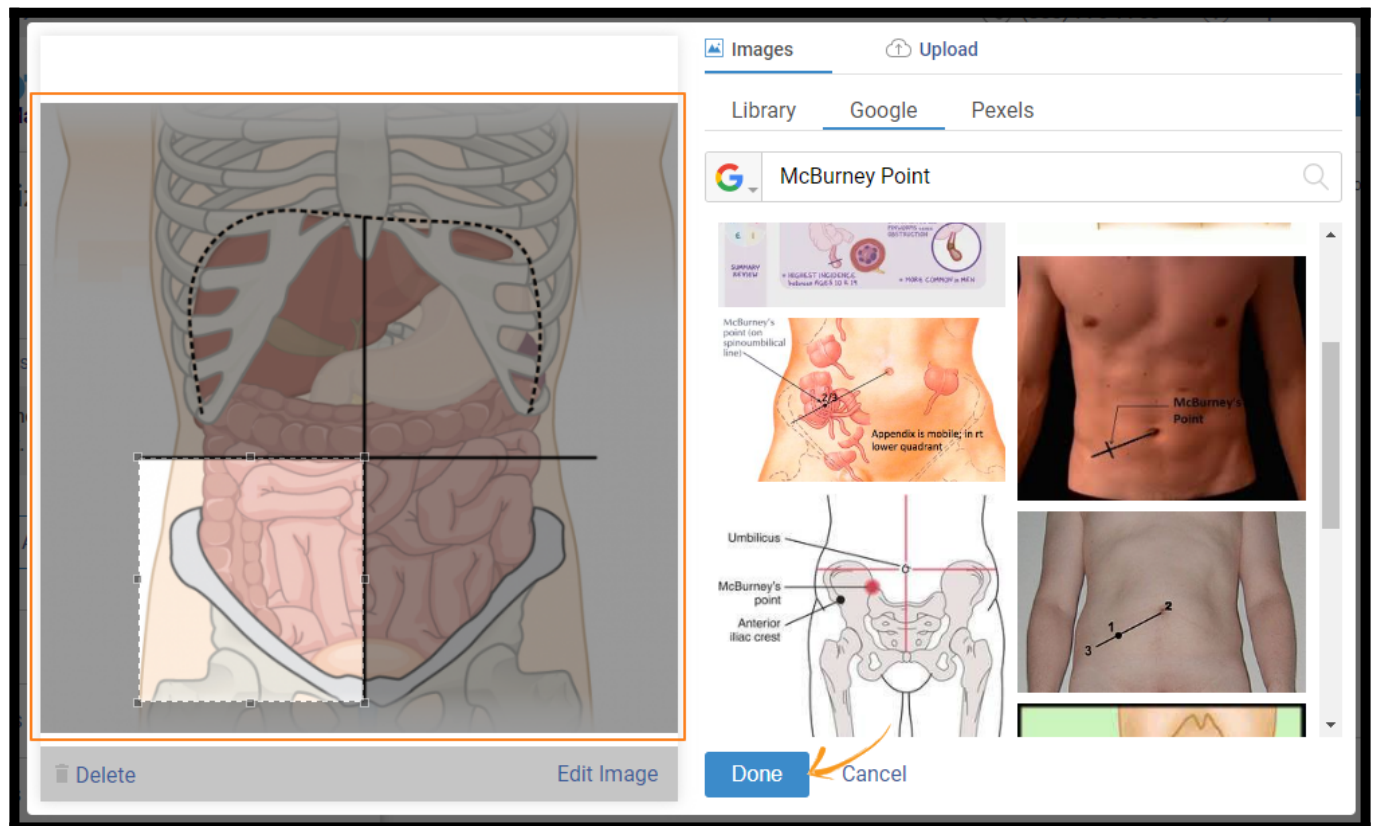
Images
Upload
Library
Google
Pexels
McBurney Point
SUMMARY REVIEW
• HIGHEST INCIDENCE between AGES 10 & 19
• MORE COMMON in MEN
McBurney's point (on spinoumbilical line)
2/3
Appendix is mobile; in rt lower quadrant
McBurney's Point
Umbilicus
McBurney's point
Anterior iliac crest
1
2
3
Delete
Edit Image
Done
Cancel